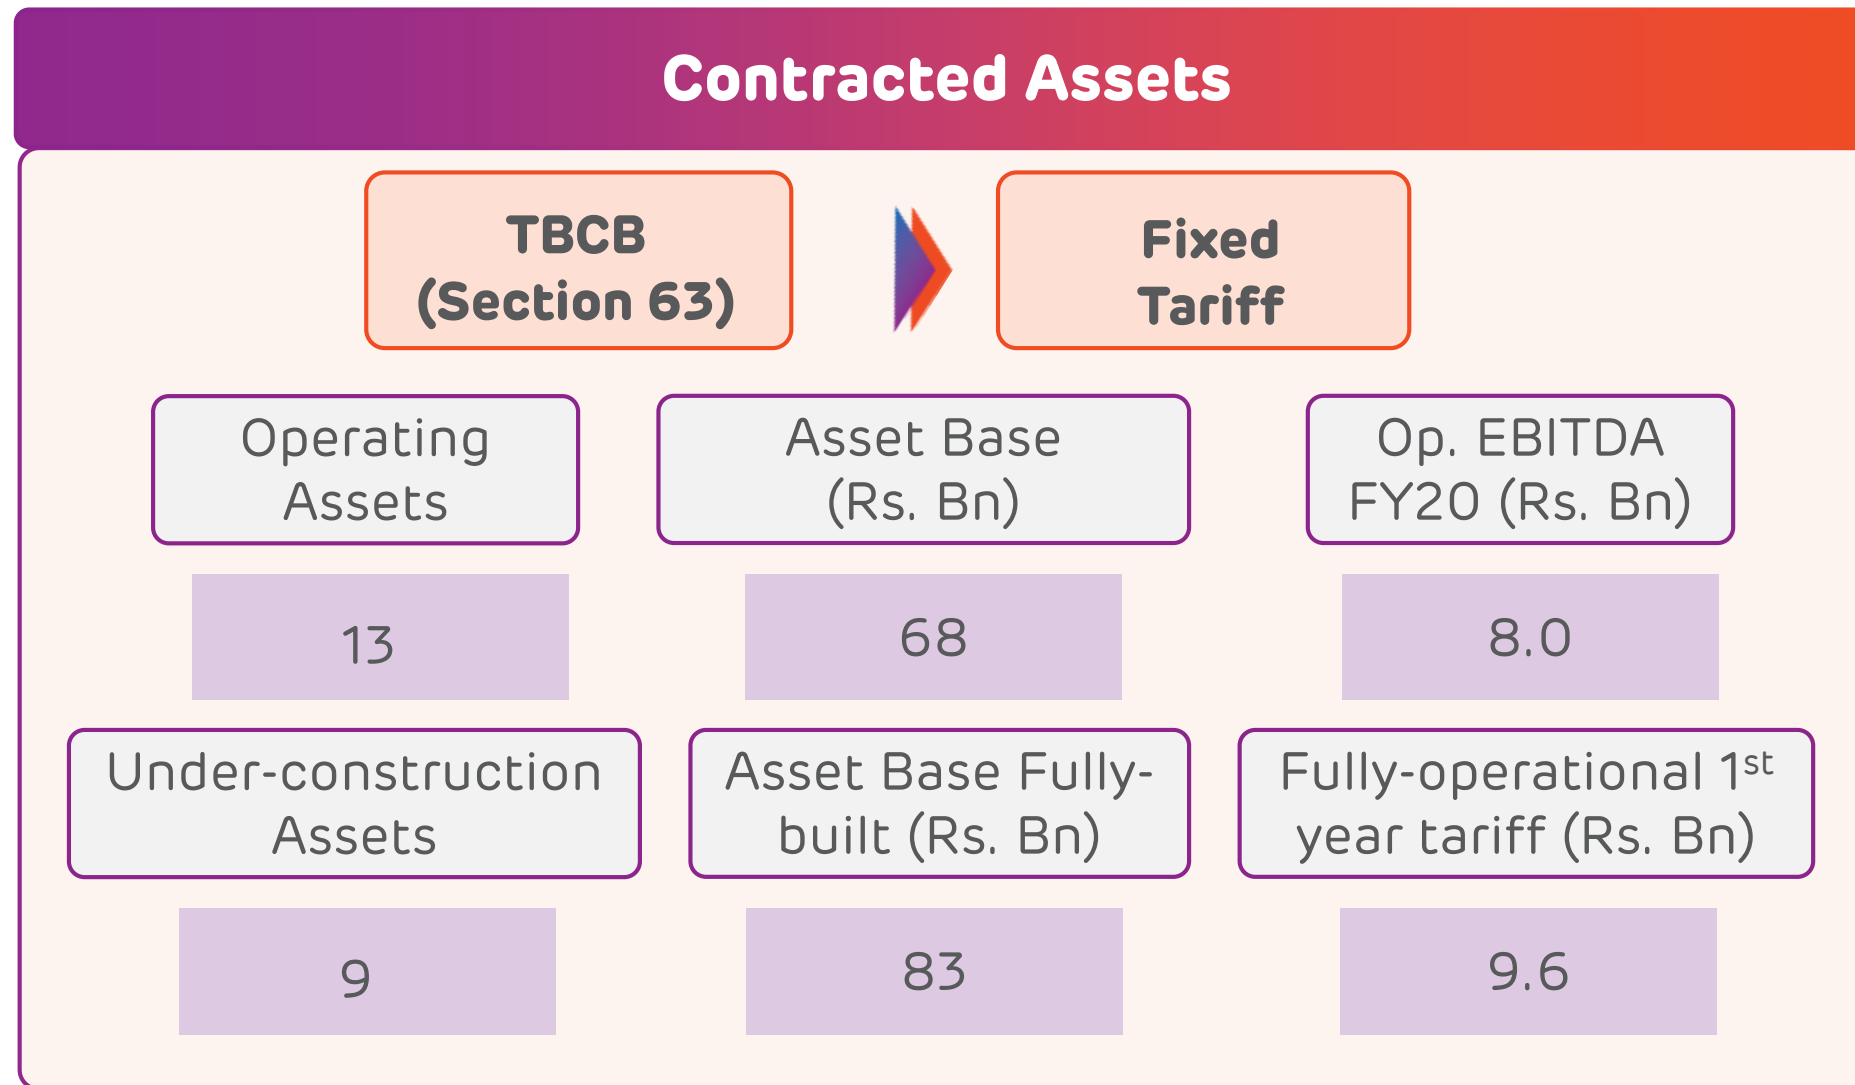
Contracted Assets

TBCB (Section 63)

Fixed Tariff

| Operating Assets | Asset Base (Rs. Bn) | Op. EBITDA FY20 (Rs. Bn) |
|---|---|---|
| 13 | 68 | 8.0 |
| Under-construction Assets | Asset Base Fully-built (Rs. Bn) | Fully-operational 1$^{st}$ year tariff (Rs. Bn) |
| 9 | 83 | 9.6 |